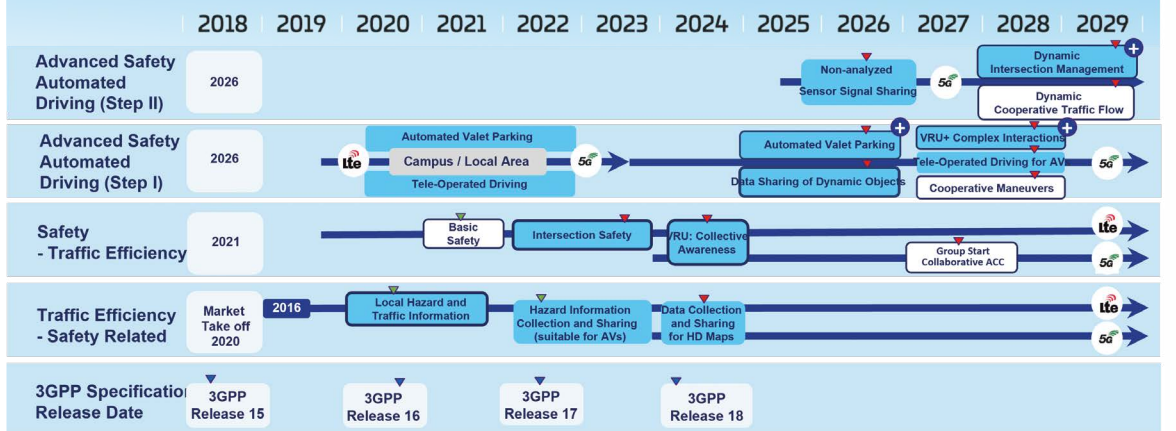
| 2018 | 2019 | 2020 | 2021 | 2022 | 2023 | 2024 | 2025 | 2026 | 2027 | 2028 | 2029 |
|---|---|---|---|---|---|---|---|---|---|---|---|

Advanced Safety Automated Driving (Step II)
2026
Non-analyzed Sensor Signal Sharing
5G
Dynamic Intersection Management
Dynamic Cooperative Traffic Flow

Advanced Safety Automated Driving (Step I)
2026
LTE
Automated Valet Parking
Campus / Local Area
Tele-Operated Driving
5G
Automated Valet Parking
Data Sharing of Dynamic Objects
VRU+ Complex Interactions
Tele-Operated Driving for AV
Cooperative Maneuvers
5G

Safety - Traffic Efficiency
2021
Basic Safety
Intersection Safety
VRU: Collective Awareness
Group Start Collaborative ACC
LTE
5G

Traffic Efficiency - Safety Related
Market Take off 2020
2016
Local Hazard and Traffic Information
Hazard Information Collection and Sharing (suitable for AVs)
Data Collection and Sharing for HD Maps
LTE
5G

3GPP Specification Release Date
3GPP Release 15
3GPP Release 16
3GPP Release 17
3GPP Release 18